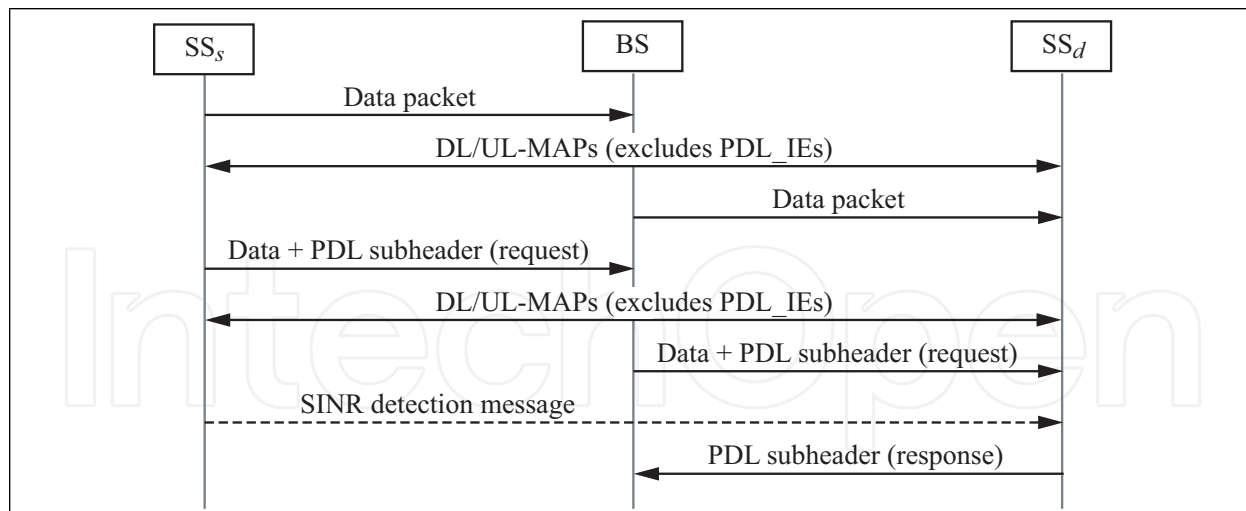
$SS_s$

BS

$SS_d$

Data packet

DL/UL-MAPs (excludes PDL_IEs)

Data packet

Data + PDL subheader (request)

DL/UL-MAPs (excludes PDL_IEs)

Data + PDL subheader (request)

SINR detection message

PDL subheader (response)

IntechOpen